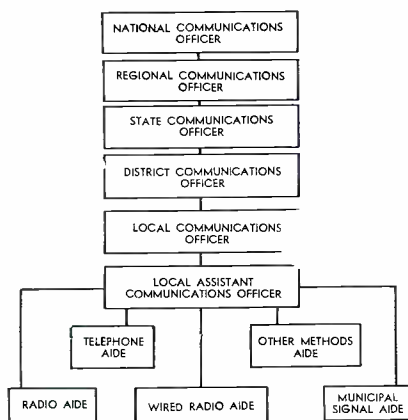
NATIONAL COMMUNICATIONS OFFICER

REGIONAL COMMUNICATIONS OFFICER

STATE COMMUNICATIONS OFFICER

DISTRICT COMMUNICATIONS OFFICER

LOCAL COMMUNICATIONS OFFICER

LOCAL ASSISTANT COMMUNICATIONS OFFICER

TELEPHONE AIDE

OTHER METHODS AIDE

RADIO AIDE

WIRED RADIO AIDE

MUNICIPAL SIGNAL AIDE